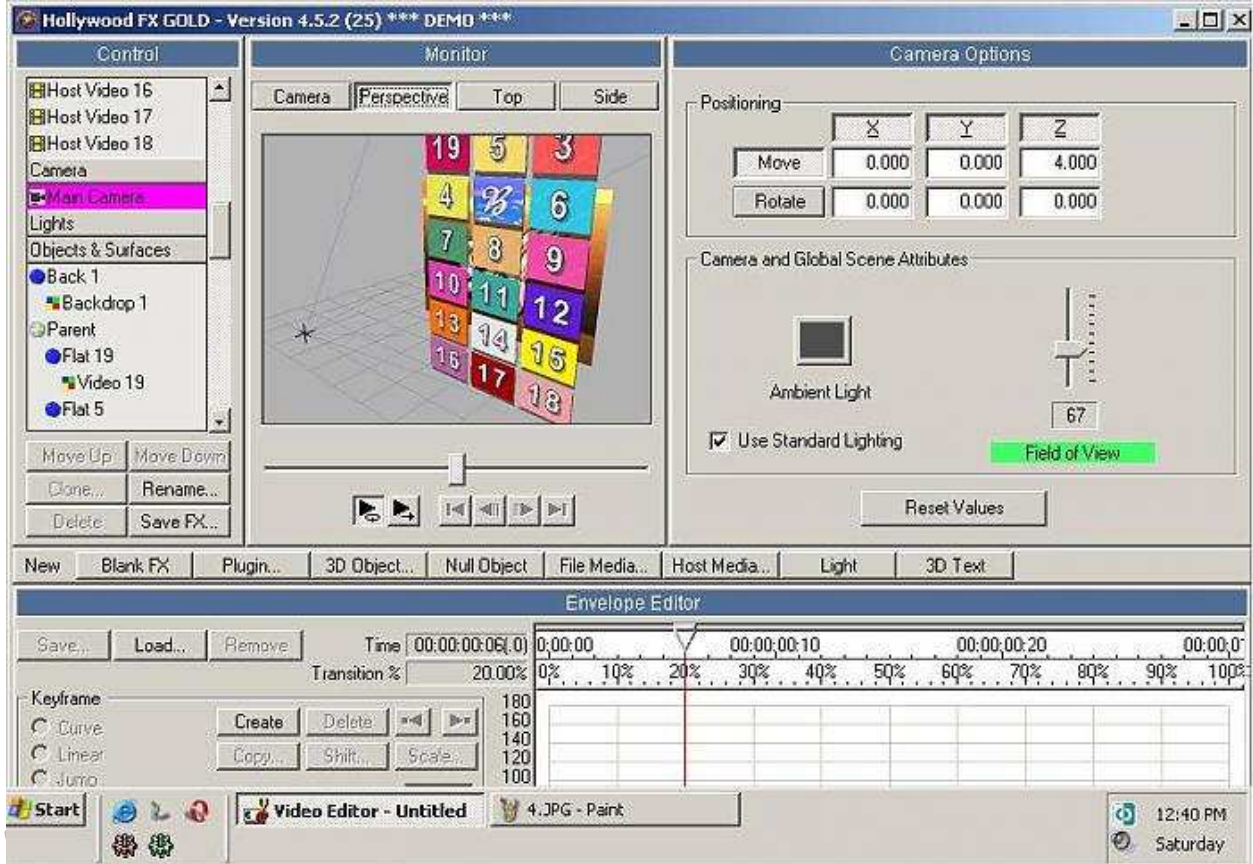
Hollywood FX GOLD - Version 4.5.2 (25) *** DEMO ***

Control

Host Video 16
Host Video 17
Host Video 18
Camera
Main Camera
Lights
Objects & Surfaces
Back 1
Backdrop 1
Parent
Flat 19
Video 19
Flat 5

Move Up
Move Down
Clone...
Rename...
Delete
Save FX...

Monitor

Camera
Perspective
Top
Side

19 5 3
4 6
7 8 9
10 11 12
13 14 15
16 17 18

Camera Options

Positioning

| | X | Y | Z |
|---|---|---|---|
| Move | 0.000 | 0.000 | 4.000 |
| Rotate | 0.000 | 0.000 | 0.000 |

Camera and Global Scene Attributes

Ambient Light

67

Use Standard Lighting

Field of View

Reset Values

New
Blank FX
Plugin...
3D Object...
Null Object
File Media...
Host Media...
Light
3D Text

Envelope Editor

Save...
Load...
Remove
Time 00:00:00:06(.0)
Transition % 20.00%
0;00;00
00;00;00;10
00;00;00;20
00;00;0
0% 10% 20% 30% 40% 50% 60% 70% 80% 90% 100
180
160
140
120
100

Keyframe
Curve
Linear
Jump
Create
Delete
Copy...
Shift...
Scale...

Start
Video Editor - Untitled
4.JPG - Paint
12:40 PM
Saturday